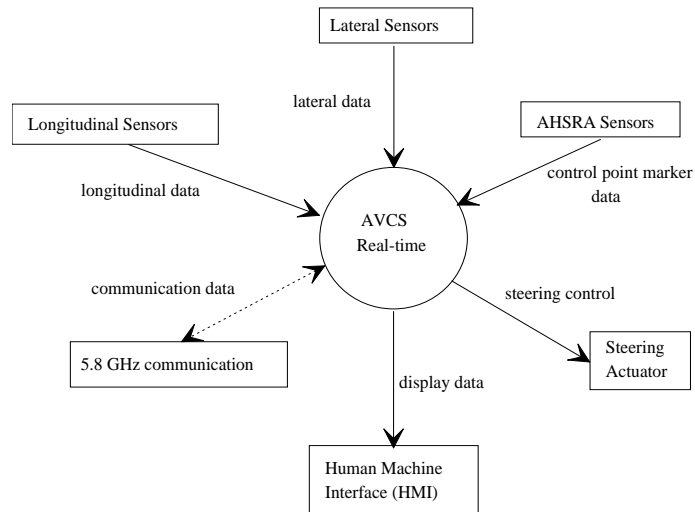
Lateral Sensors

lateral data

Longitudinal Sensors

AHSRA Sensors

longitudinal data

control point marker data

AVCS
Real-time

communication data

steering control

5.8 GHz communication

Steering Actuator

display data

Human Machine Interface (HMI)